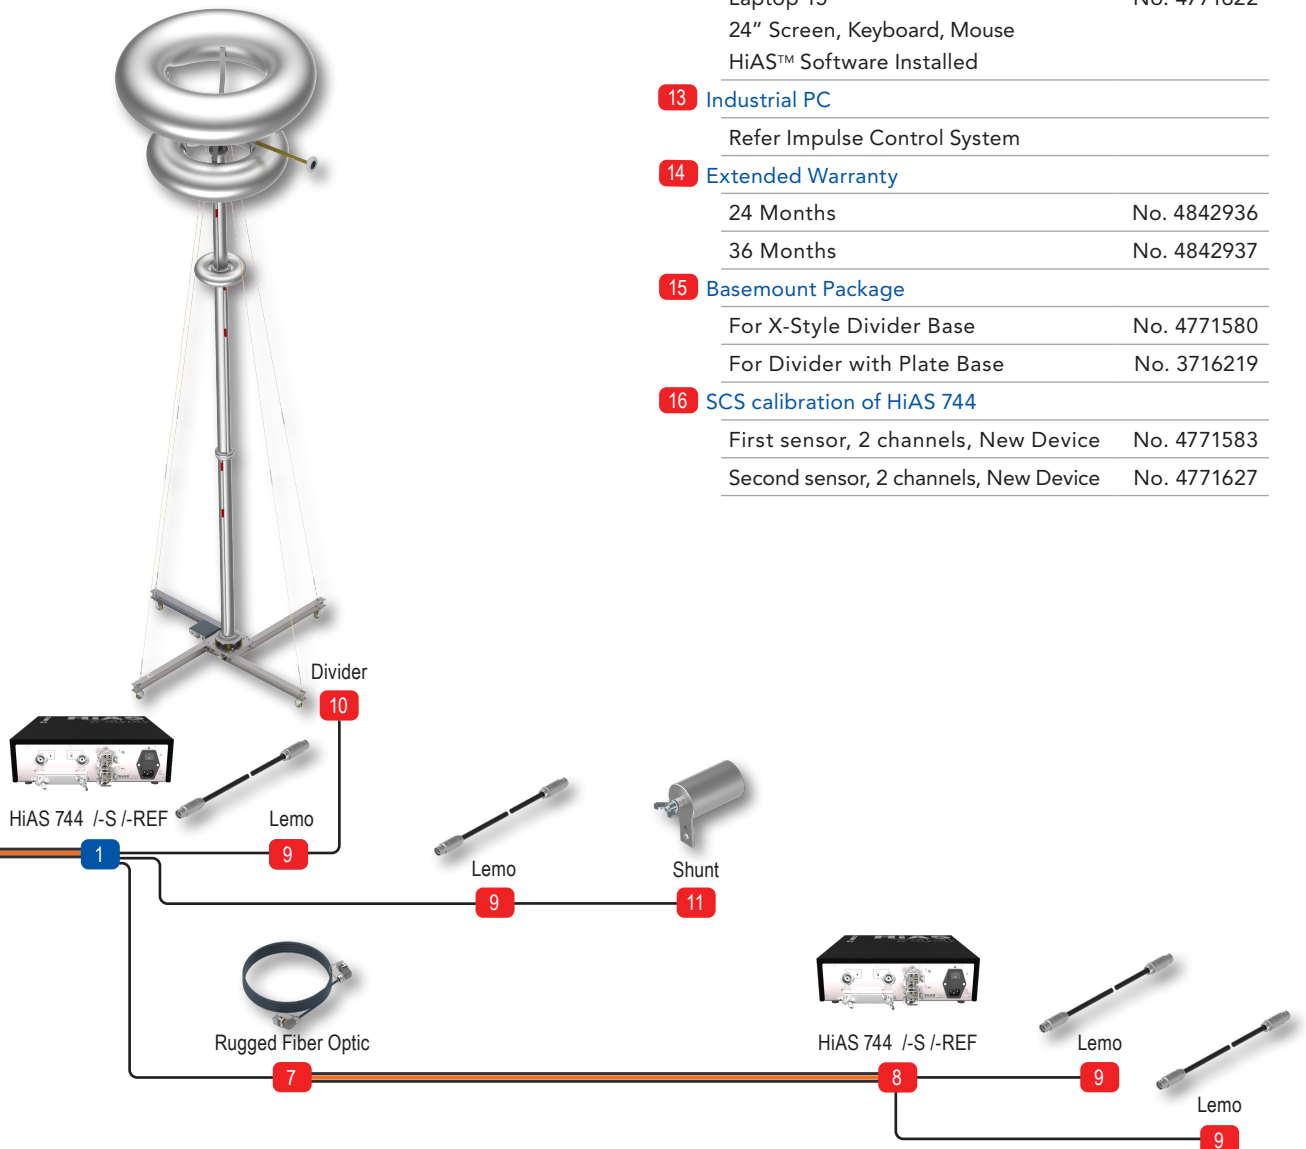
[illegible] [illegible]

24" Screen, Keyboard, Mouse
HiAS™ Software Installed

13 Industrial PC

Refer Impulse Control System

14 Extended Warranty

| | |
|---|---|
| 24 Months | No. 4842936 |
| 36 Months | No. 4842937 |

15 Basemount Package

| | |
|---|---|
| For X-Style Divider Base | No. 4771580 |
| For Divider with Plate Base | No. 3716219 |

16 SCS calibration of HiAS 744

| | |
|---|---|
| First sensor, 2 channels, New Device | No. 4771583 |
| Second sensor, 2 channels, New Device | No. 4771627 |

Divider
10

HiAS 744 /-S /-REF
Lemo
1
9

Lemo
Shunt
9
11

Rugged Fiber Optic
7

HiAS 744 /-S /-REF
8
Lemo
9
Lemo
9